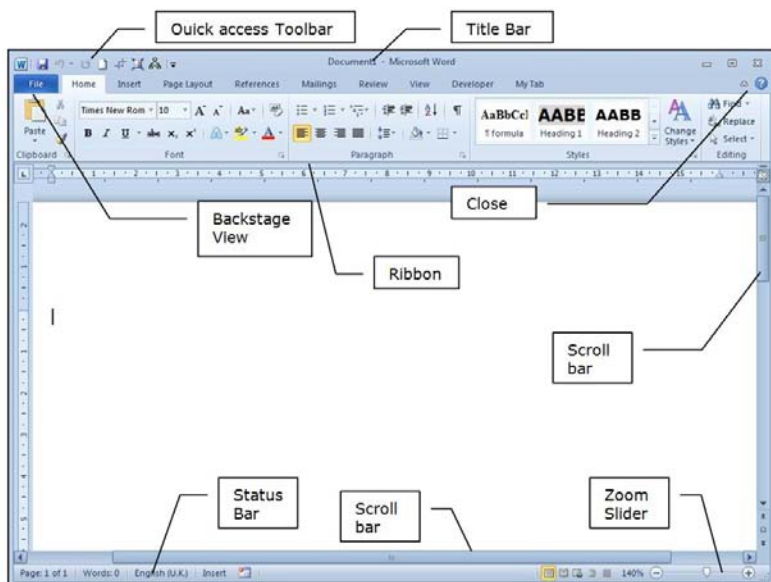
Ouick access Toolbar

Title Bar

Documents - Microsoft Word

File | Home | Insert | Page Layout | References | Mailings | Review | View | Developer | My Tab

Paste

Clipboard

Times New Rom | 10

B I U

Font

Paragraph

AaBbCcI | AABE | AABB

¶ formula | Heading 1 | Heading 2

Change Styles

Styles

Find | Replace | Select

Editing

Backstage View

Close

Ribbon

Scroll bar

Status Bar

Scroll bar

Zoom Slider

Page: 1 of 1 | Words: 0 | English (U.K.) | Insert

140%